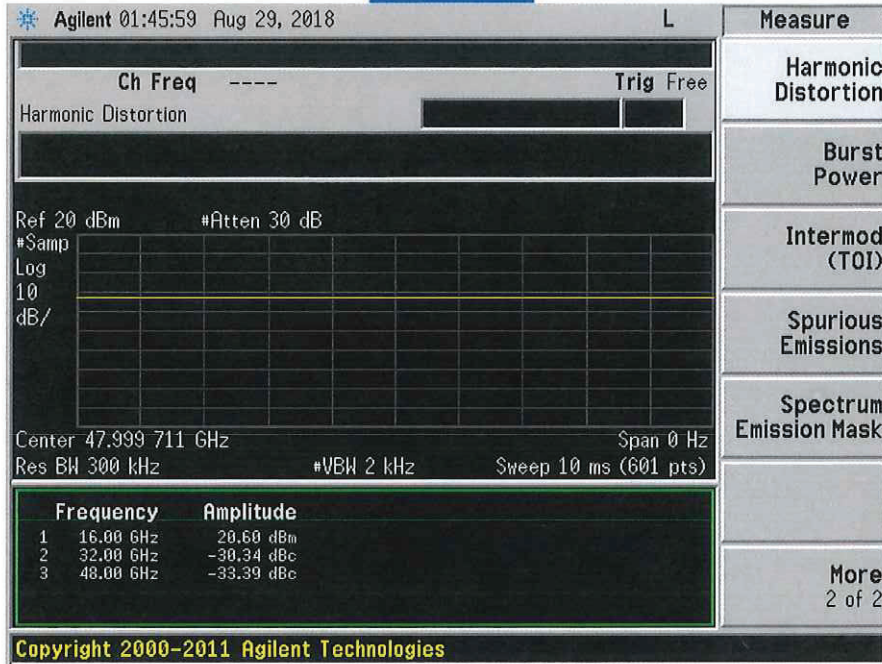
Agilent 01:45:59 Aug 29, 2018 L

Ch Freq ---- Trig Free

Harmonic Distortion

Ref 20 dBm #Atten 30 dB

#Samp
Log
10
dB/

Center 47.999 711 GHz Span 0 Hz

Res BW 300 kHz #VBW 2 kHz Sweep 10 ms (601 pts)

| | Frequency | Amplitude |
|---|---|---|
| 1 | 16.00 GHz | 20.60 dBm |
| 2 | 32.00 GHz | -30.34 dBc |
| 3 | 48.00 GHz | -33.39 dBc |

Measure

Harmonic Distortion

Burst Power

Intermod (TOI)

Spurious Emissions

Spectrum Emission Mask

More 2 of 2

Copyright 2000-2011 Agilent Technologies